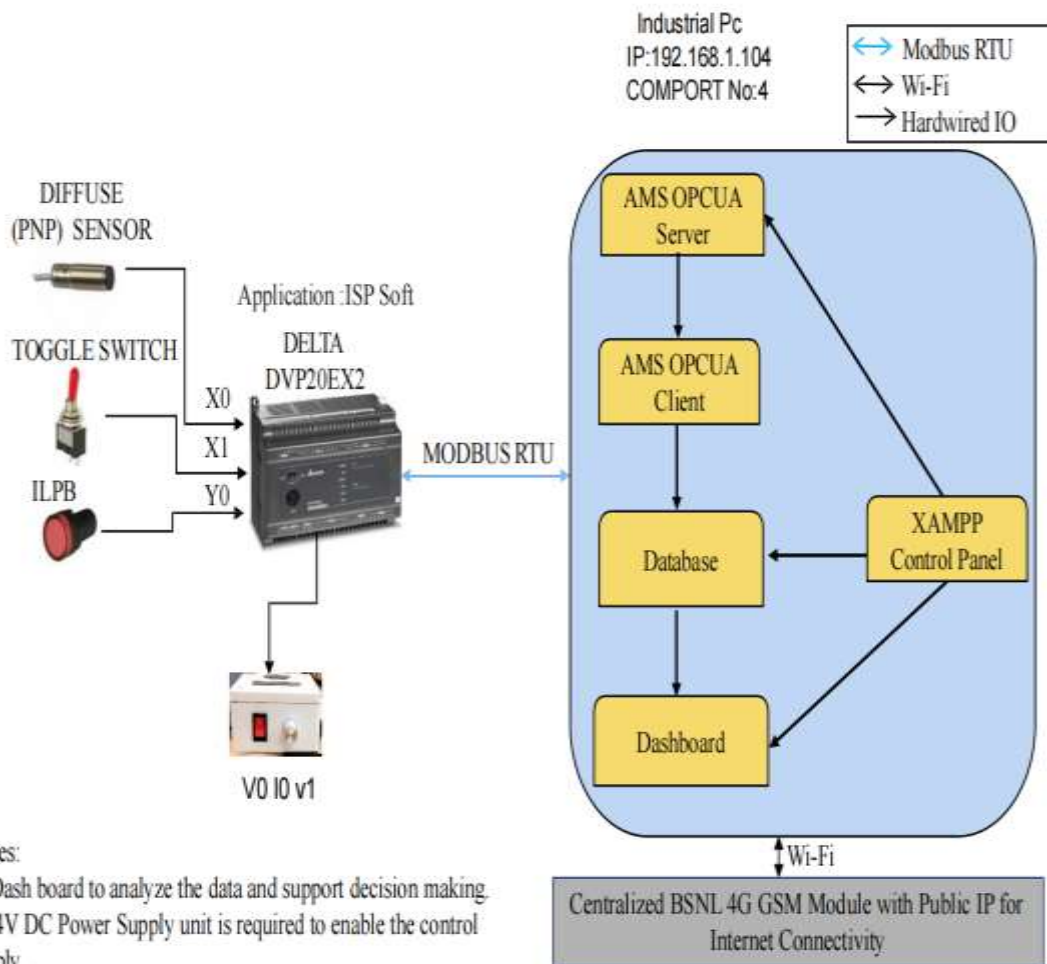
Industrial Pc
IP:192.168.1.104
COMPORT No:4

Modbus RTU
Wi-Fi
Hardwired IO

DIFFUSE
(PNP) SENSOR

Application :ISP Soft

TOGGLE SWITCH

DELTA
DVP20EX2

X0
X1
ILPB
Y0

MODBUS RTU

AMS OPCUA Server

AMS OPCUA Client

Database

XAMPP Control Panel

Dashboard

V0 I0 v1

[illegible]es:
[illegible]Dash board to analyze the data and support decision making.
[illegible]4V DC Power Supply unit is required to enable the control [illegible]ply.

Wi-Fi

Centralized BSNL 4G GSM Module with Public IP for Internet Connectivity